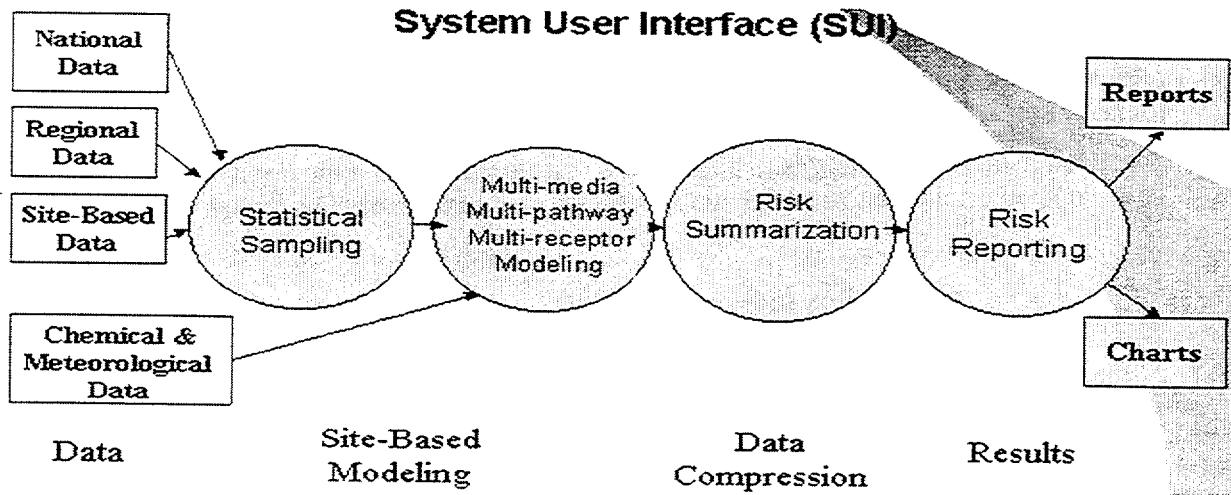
System User Interface (SUI)

National Data

Regional Data

Site-Based Data

Chemical & Meteorological Data

Statistical Sampling

Multi-media Multi-pathway Multi-receptor Modeling

Risk Summarization

Risk Reporting

Reports

Charts

Data

Site-Based Modeling

Data Compression

Results